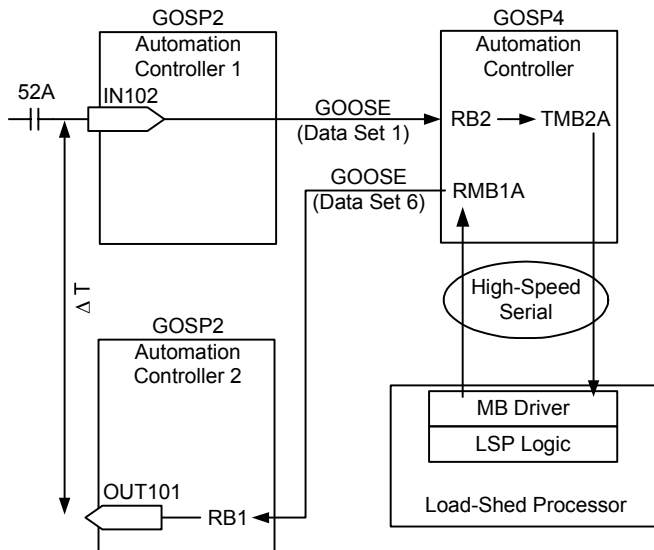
GOSP2
Automation Controller 1

GOSP4
Automation Controller

52A

IN102

GOOSE
(Data Set 1)

RB2

TMB2A

GOOSE
(Data Set 6)

RMB1A

Δ T

High-Speed Serial

GOSP2
Automation Controller 2

MB Driver

LSP Logic

OUT101

RB1

Load-Shed Processor